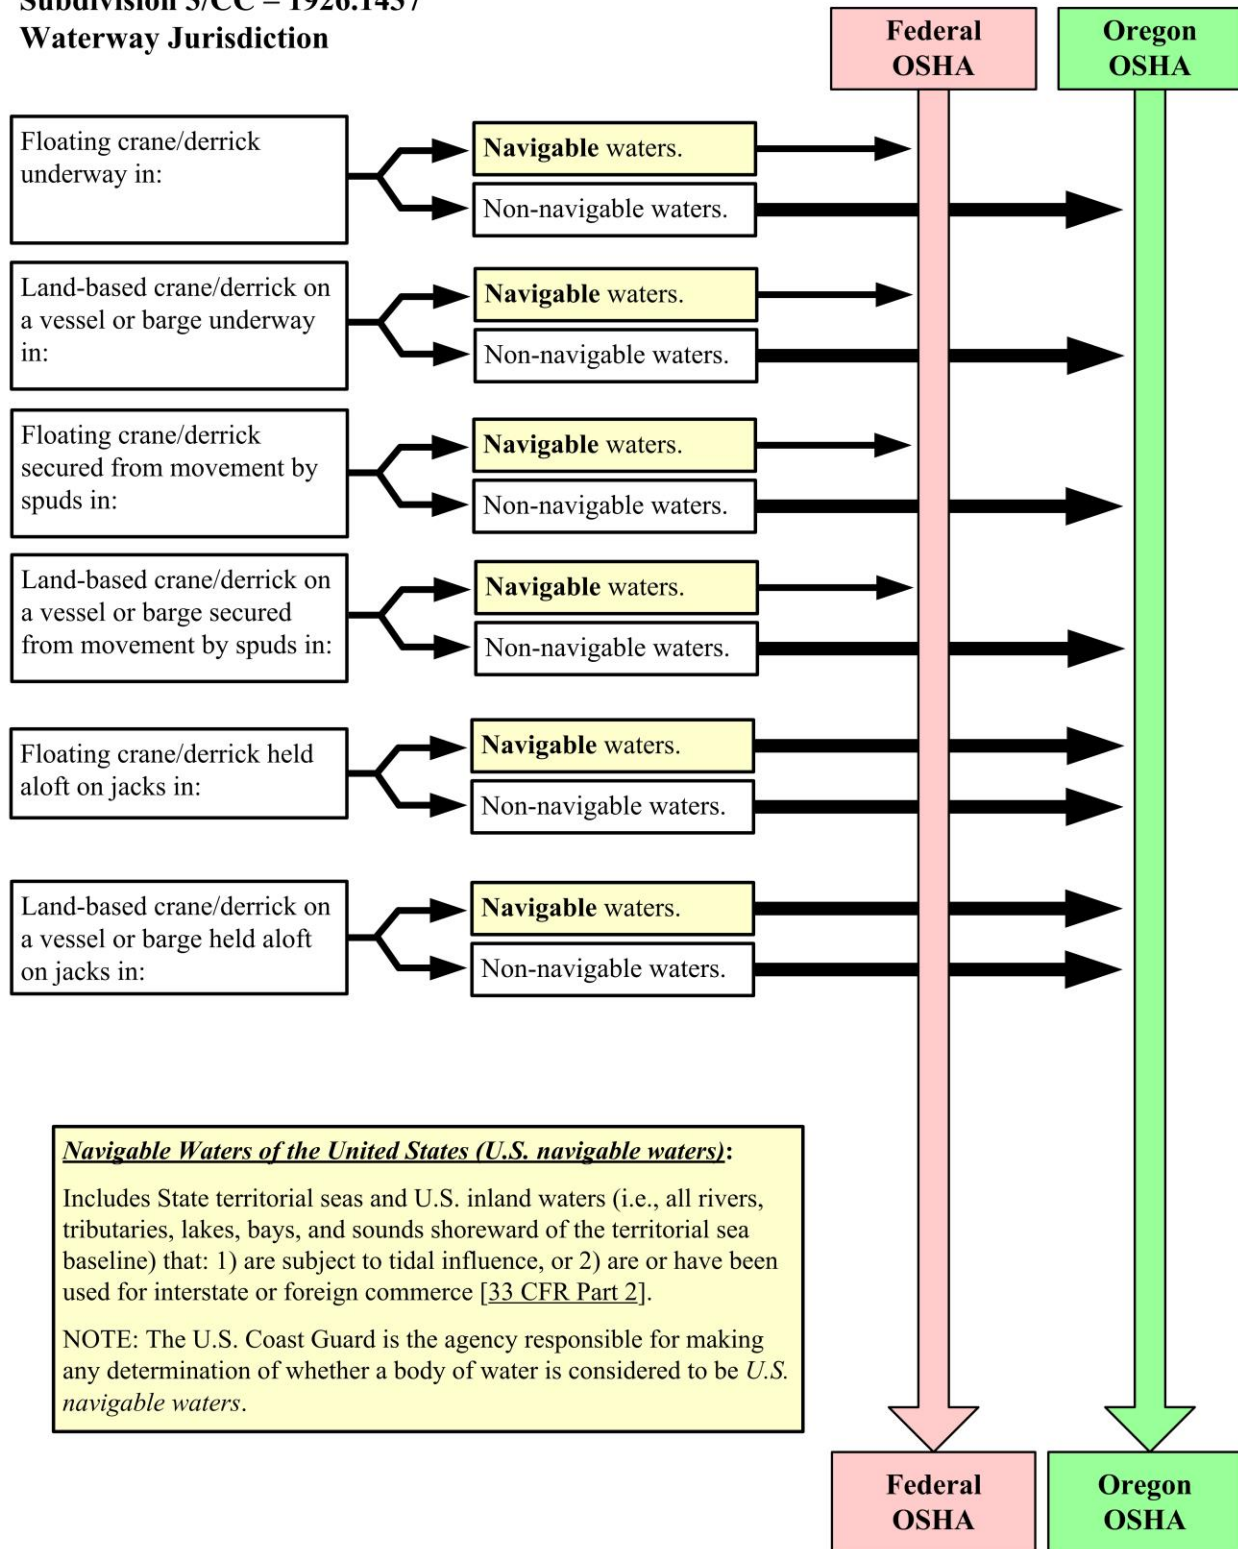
Subdivision 3/CC – 1926.1437
Waterway Jurisdiction

Federal OSHA

Oregon OSHA

Floating crane/derrick underway in:

**Navigable** waters.

Non-navigable waters.

Land-based crane/derrick on a vessel or barge underway in:

**Navigable** waters.

Non-navigable waters.

Floating crane/derrick secured from movement by spuds in:

**Navigable** waters.

Non-navigable waters.

Land-based crane/derrick on a vessel or barge secured from movement by spuds in:

**Navigable** waters.

Non-navigable waters.

Floating crane/derrick held aloft on jacks in:

**Navigable** waters.

Non-navigable waters.

Land-based crane/derrick on a vessel or barge held aloft on jacks in:

**Navigable** waters.

Non-navigable waters.

***Navigable Waters of the United States (U.S. navigable waters)*:**

Includes State territorial seas and U.S. inland waters (i.e., all rivers, tributaries, lakes, bays, and sounds shoreward of the territorial sea baseline) that: 1) are subject to tidal influence, or 2) are or have been used for interstate or foreign commerce [33 CFR Part 2].

NOTE: The U.S. Coast Guard is the agency responsible for making any determination of whether a body of water is considered to be *U.S. navigable waters*.

Federal OSHA

Oregon OSHA